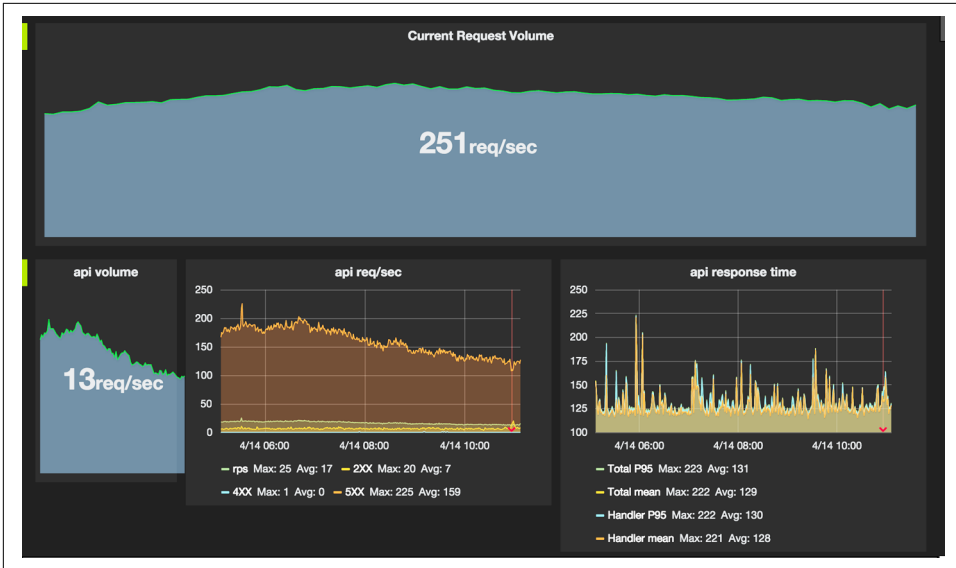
Current Request Volume

251req/sec

api volume

13req/sec

api req/sec

250
200
150
100
50
0

4/14 06:00 4/14 08:00 4/14 10:00

rps Max: 25 Avg: 17
2XX Max: 20 Avg: 7
4XX Max: 1 Avg: 0
5XX Max: 225 Avg: 159

api response time

250
225
200
175
150
125
100

4/14 06:00 4/14 08:00 4/14 10:00

Total P95 Max: 223 Avg: 131
Total mean Max: 222 Avg: 129
Handler P95 Max: 222 Avg: 130
Handler mean Max: 221 Avg: 128